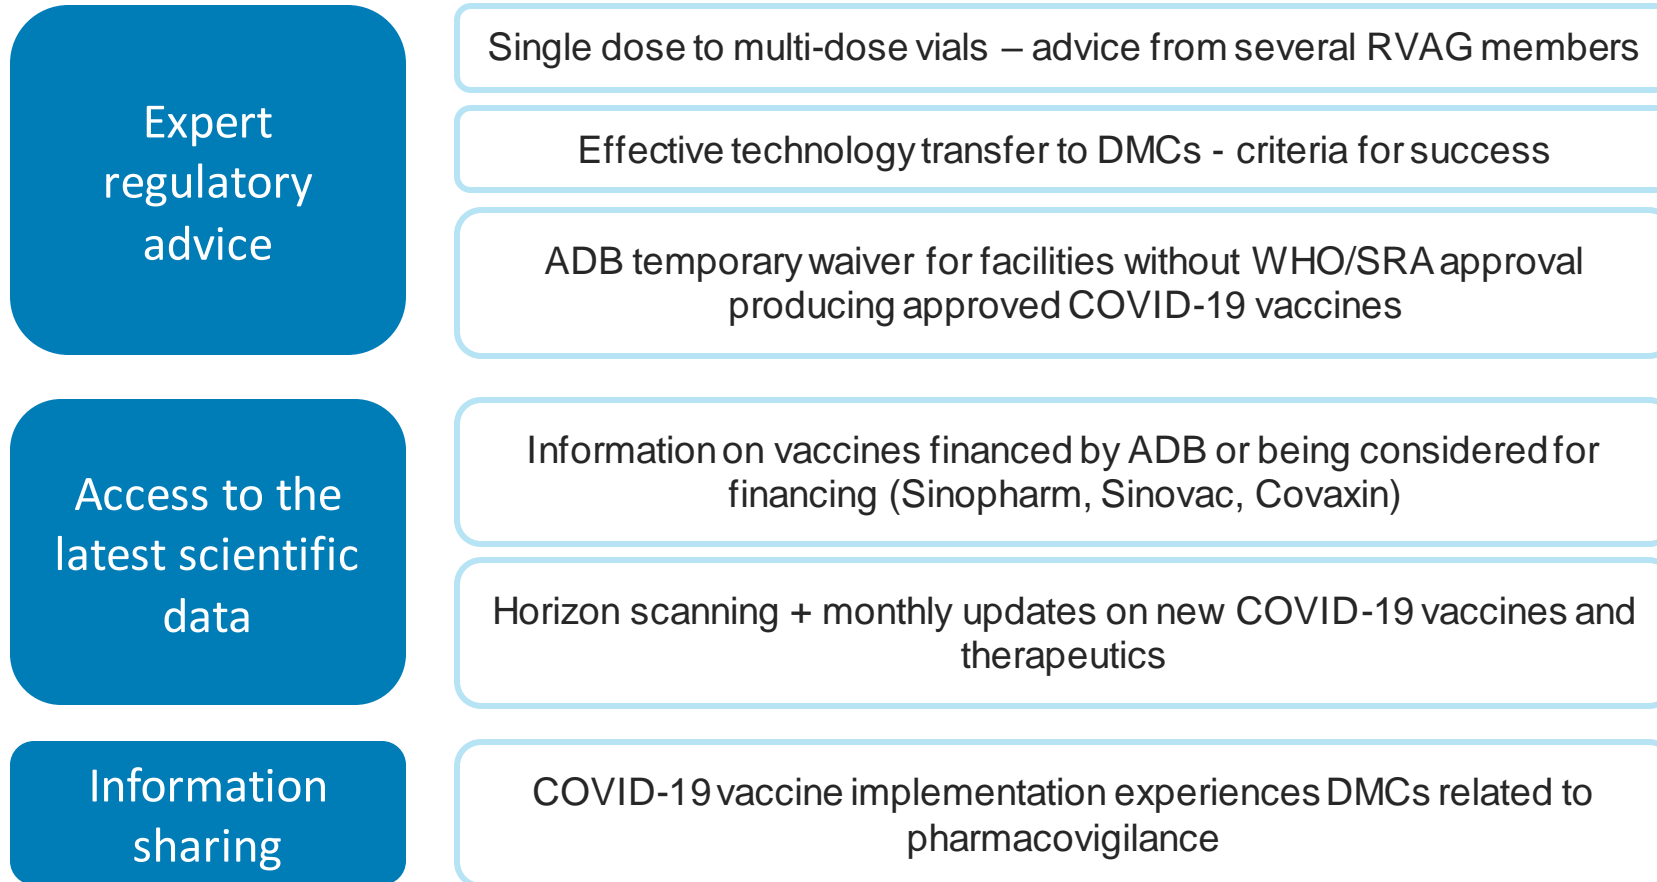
Expert regulatory advice

Single dose to multi-dose vials – advice from several RVAG members

Effective technology transfer to DMCs - criteria for success

ADB temporary waiver for facilities without WHO/SRA approval producing approved COVID-19 vaccines

Access to the latest scientific data

Information on vaccines financed by ADB or being considered for financing (Sinopharm, Sinovac, Covaxin)

Horizon scanning + monthly updates on new COVID-19 vaccines and therapeutics

Information sharing

COVID-19 vaccine implementation experiences DMCs related to pharmacovigilance